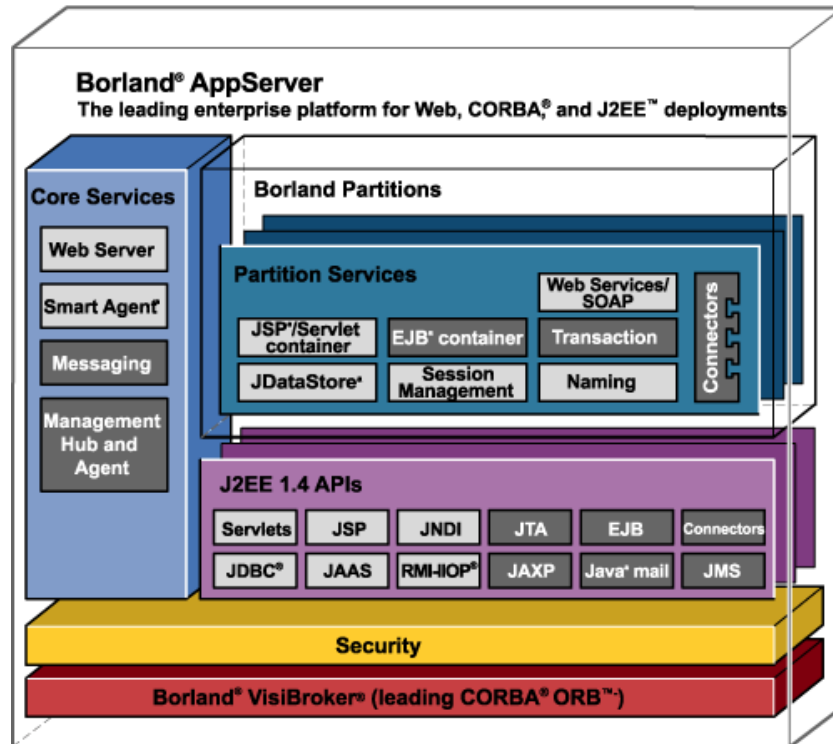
Borland® AppServer
The leading enterprise platform for Web, CORBA,® and J2EE™ deployments

Core Services
Web Server
Smart Agent*
Messaging
Management Hub and Agent

Borland Partitions

Partition Services
Web Services/ SOAP
JSP*/Servlet container
EJB* container
Transaction
JDataStore*
Session Management
Naming
Connectors

J2EE 1.4 APIs
| Servlets | JSP | JNDI | JTA | EJB | Connectors |
|---|---|---|---|---|---|
| JDBC® | JAAS | RMI-IIOP® | JAXP | Java* mail | JMS |

Security

Borland® VisiBroker® (leading CORBA® ORB™*)